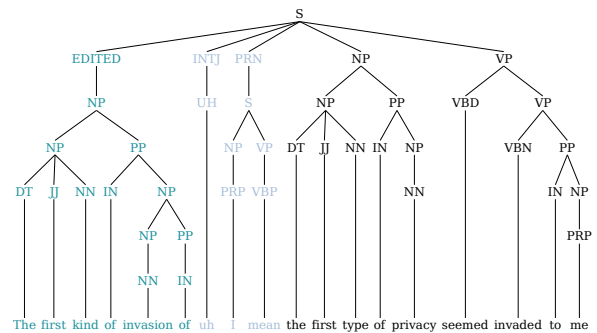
S

EDITED INTJ PRN NP VP

NP UH S NP PP VBD VP

NP PP NP VP DT JJ NN IN NP VBN PP

DT JJ NN IN NP PRP VBP NN IN NP

NP PP PRP

NN IN

The first kind of invasion of uh I mean the first type of privacy seemed invaded to me